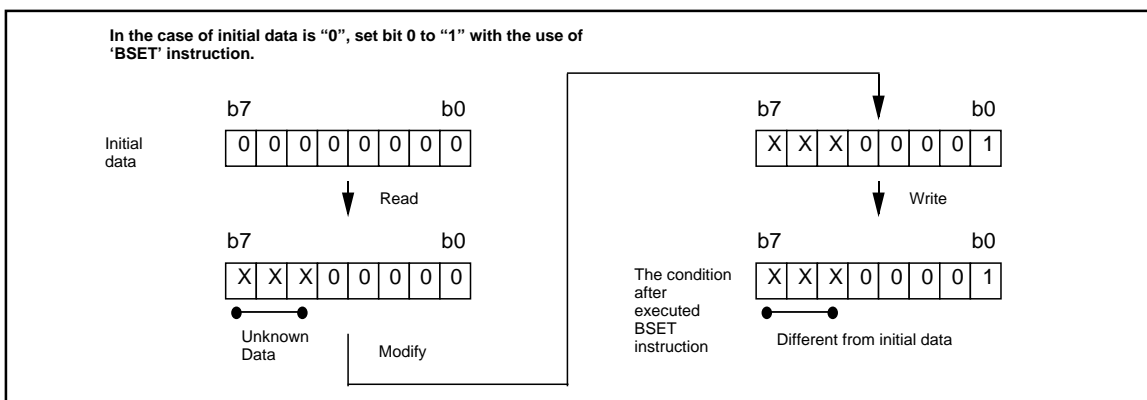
In the case of initial data is "0", set bit 0 to "1" with the use of 'BSET' instruction.

b7 b0

Initial data

| 0 | 0 | 0 | 0 | 0 | 0 | 0 | 0 |
|---|---|---|---|---|---|---|---|

Read

b7 b0

| X | X | X | 0 | 0 | 0 | 0 | 0 |
|---|---|---|---|---|---|---|---|

Unknown Data

Modify

b7 b0

| X | X | X | 0 | 0 | 0 | 0 | 1 |
|---|---|---|---|---|---|---|---|

Write

b7 b0

The condition after executed BSET instruction

| X | X | X | 0 | 0 | 0 | 0 | 1 |
|---|---|---|---|---|---|---|---|

Different from initial data